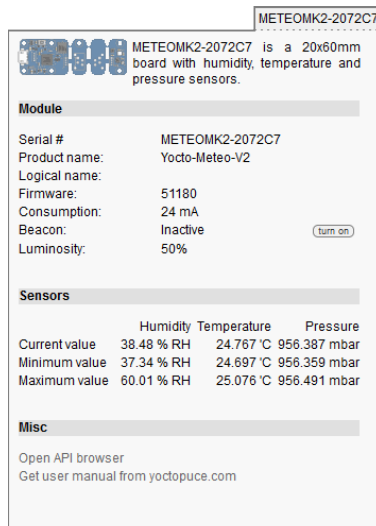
METEOMK2-2072C7

METEOMK2-2072C7 is a 20x60mm board with humidity, temperature and pressure sensors.

Module

| | | |
|---|---|---|
| Serial # | METEOMK2-2072C7 | |
| Product name: | Yocto-Meteo-V2 | |
| Logical name: | | |
| Firmware: | 51180 | |
| Consumption: | 24 mA | |
| Beacon: | Inactive | turn on |
| Luminosity: | 50% | |

Sensors

| | Humidity | Temperature | Pressure |
|---|---|---|---|
| Current value | 38.48 % RH | 24.767 °C | 956.387 mbar |
| Minimum value | 37.34 % RH | 24.697 °C | 956.359 mbar |
| Maximum value | 60.01 % RH | 25.076 °C | 956.491 mbar |

Misc

Open API browser
Get user manual from yoctopuce.com